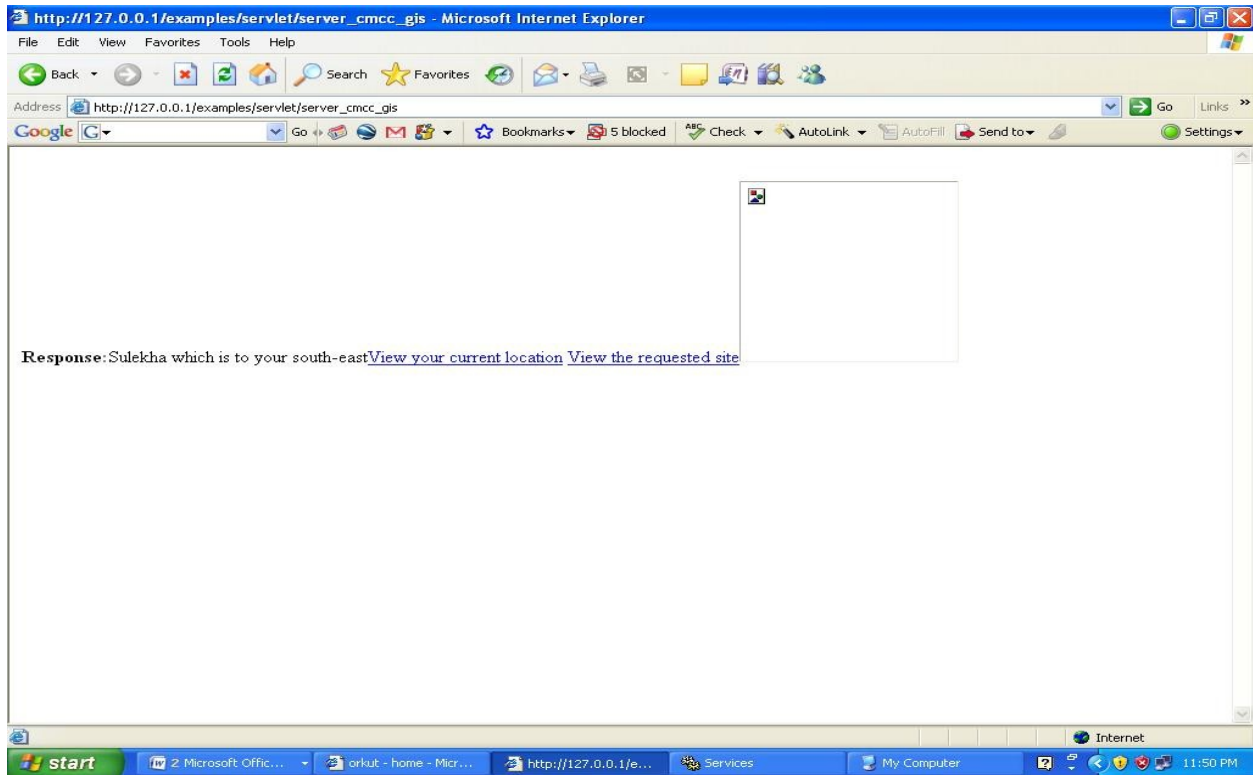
http://127.0.0.1/examples/servlet/server_cmcc_gis - Microsoft Internet Explorer

File Edit View Favorites Tools Help

Back Search Favorites

Address http://127.0.0.1/examples/servlet/server_cmcc_gis Go Links

Google G Go Bookmarks 5 blocked Check AutoLink AutoFill Send to Settings

**Response**:Sulekha which is to your south-eastView your current location View the requested site

Internet

start 2 Microsoft Offic... orkut - home - Micr... http://127.0.0.1/e... Services My Computer 11:50 PM